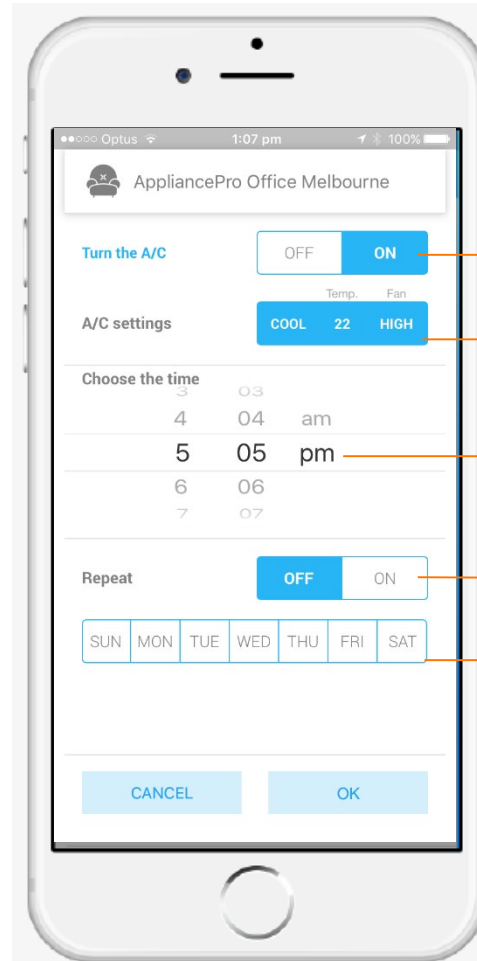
●●○○○ Optus 1:07 pm 100%

AppliancePro Office Melbourne

Turn the A/C
OFF ON

Temp. Fan
A/C settings
COOL 22 HIGH

Choose the time
3 03
4 04 am
5 05 pm
6 06
7 07

Repeat
OFF ON

SUN MON TUE WED THU FRI SAT

CANCEL
OK